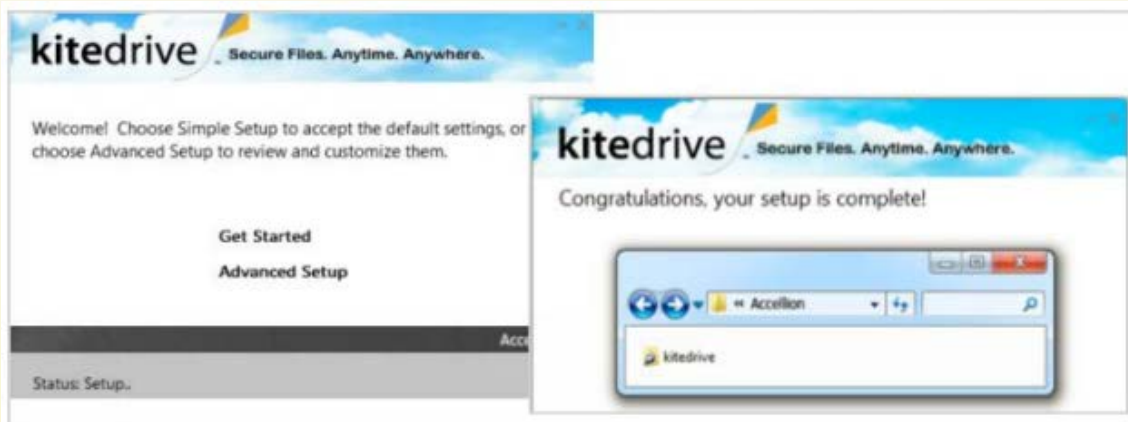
kitedrive Secure Files. Anytime. Anywhere.

Welcome! Choose Simple Setup to accept the default settings, or choose Advanced Setup to review and customize them.

Get Started

Advanced Setup

Acc

Status: Setup..

kitedrive Secure Files. Anytime. Anywhere.

Congratulations, your setup is complete!

« Accellion

kitedrive